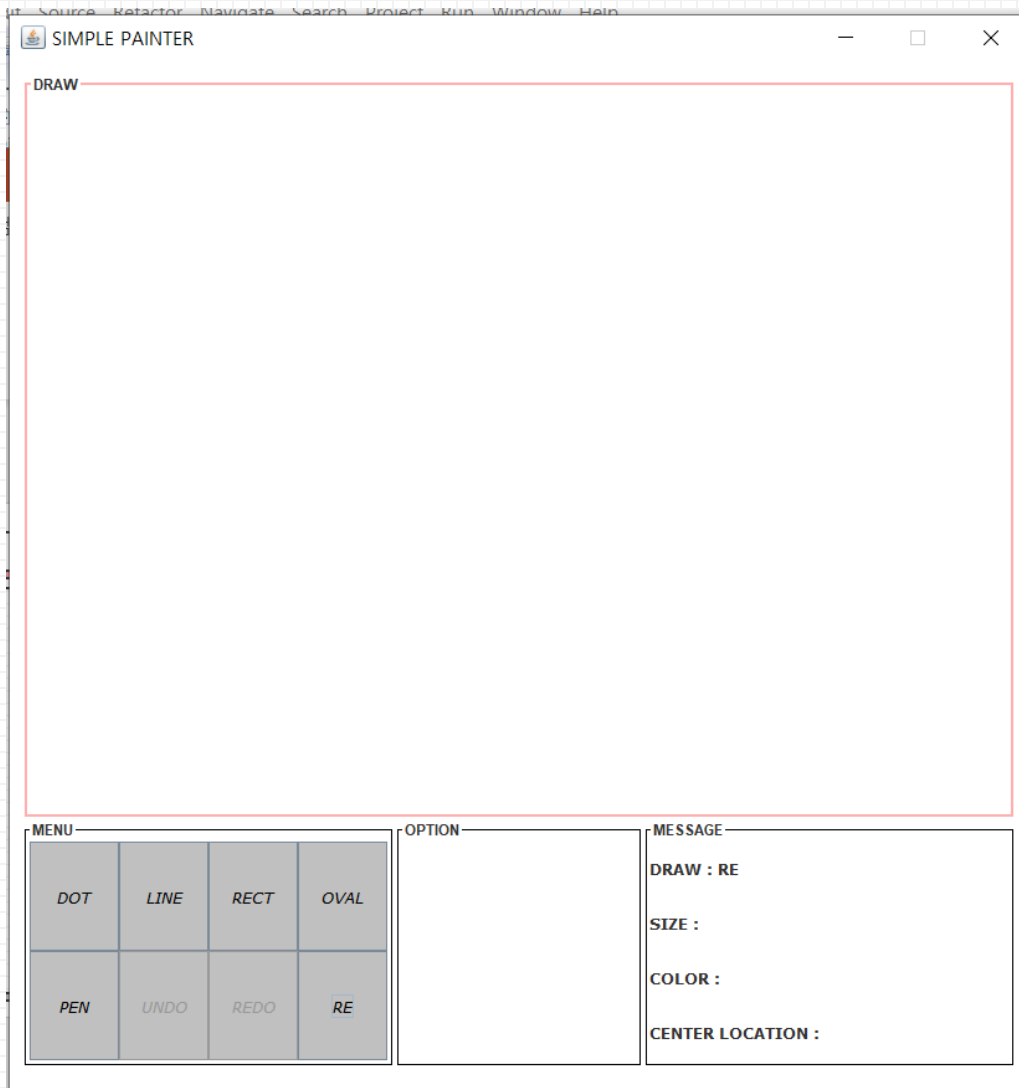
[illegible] Source Refactor Navigate Search Project Run Window Help

SIMPLE PAINTER

DRAW

MENU

| DOT | LINE | RECT | OVAL |
|---|---|---|---|
| PEN | UNDO | REDO | RE |

OPTION

MESSAGE

DRAW : RE

SIZE :

COLOR :

CENTER LOCATION :